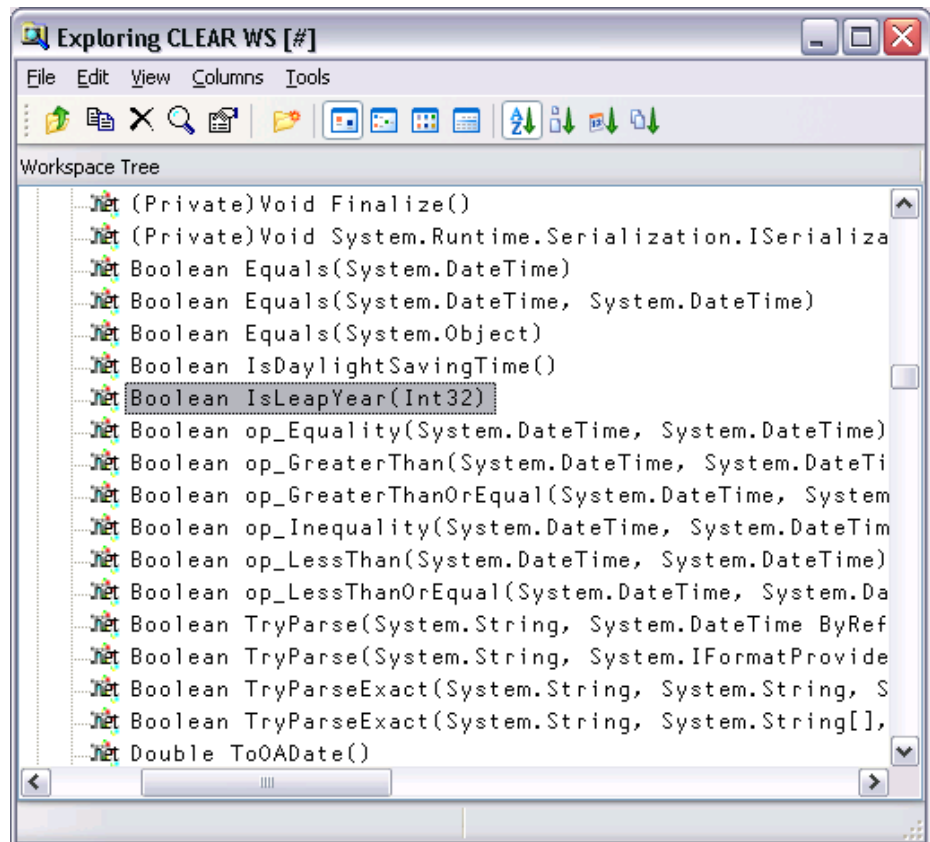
Exploring CLEAR WS [#]

File Edit View Columns Tools

Workspace Tree

.net (Private)Void Finalize()
.net (Private)Void System.Runtime.Serialization.ISerializa
.net Boolean Equals(System.DateTime)
.net Boolean Equals(System.DateTime, System.DateTime)
.net Boolean Equals(System.Object)
.net Boolean IsDaylightSavingTime()
.net Boolean IsLeapYear(Int32)
.net Boolean op_Equality(System.DateTime, System.DateTime)
.net Boolean op_GreaterThan(System.DateTime, System.DateTi
.net Boolean op_GreaterThanOrEqual(System.DateTime, System
.net Boolean op_Inequality(System.DateTime, System.DateTim
.net Boolean op_LessThan(System.DateTime, System.DateTime)
.net Boolean op_LessThanOrEqual(System.DateTime, System.Da
.net Boolean TryParse(System.String, System.DateTime ByRef
.net Boolean TryParse(System.String, System.IFormatProvide
.net Boolean TryParseExact(System.String, System.String, S
.net Boolean TryParseExact(System.String, System.String[],
.net Double ToOADate()